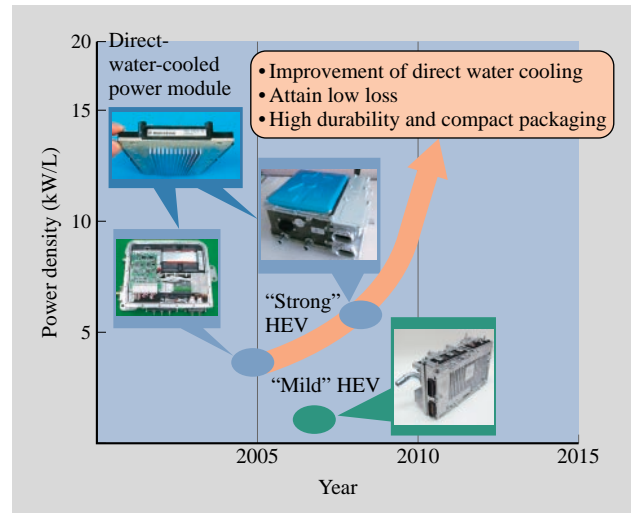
Direct-water-cooled power module

•Improvement of direct water cooling
•Attain low loss
•High durability and compact packaging

20
15
10
5

Power density (kW/L)

"Strong" HEV

"Mild" HEV

2005
2010
2015

Year